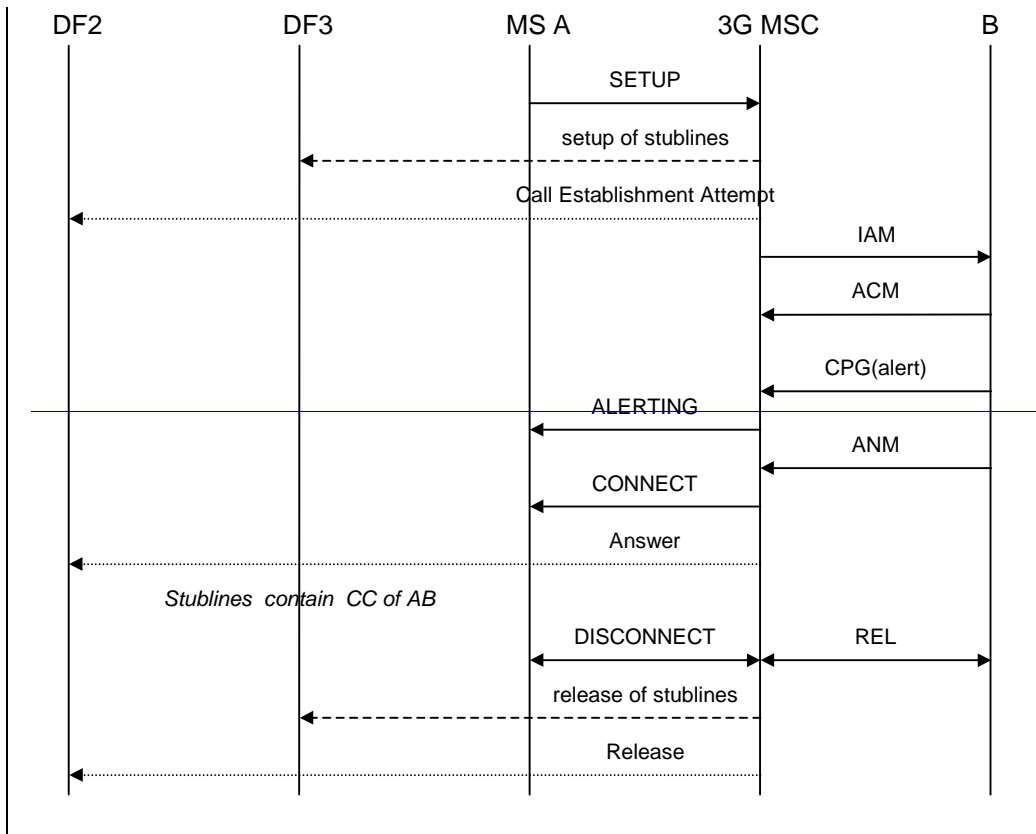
DF2 DF3 MS A 3G MSC B

SETUP

setup of stublines

Call Establishment Attempt

IAM

ACM

CPG(alert)

ALERTING

ANM

CONNECT

Answer

Stublines contain CC of AB

DISCONNECT

REL

release of stublines

Release